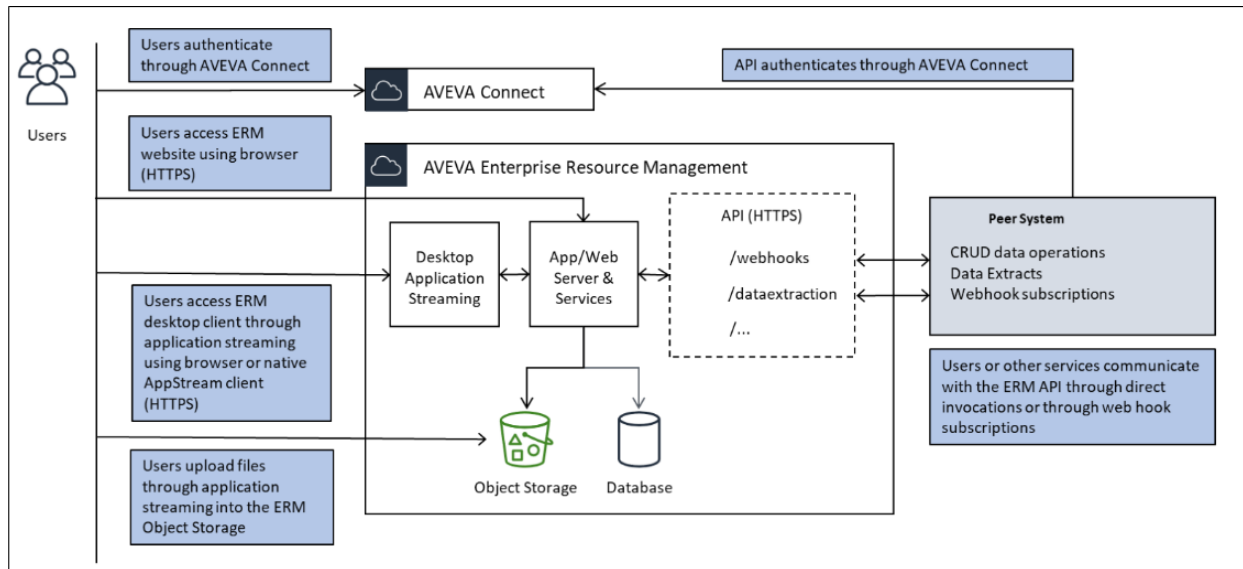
Users

Users authenticate through AVEVA Connect

AVEVA Connect

API authenticates through AVEVA Connect

Users access ERM website using browser (HTTPS)

AVEVA Enterprise Resource Management

Desktop Application Streaming

App/Web Server & Services

API (HTTPS)

/webhooks

/dataextraction

/...

Peer System

CRUD data operations
Data Extracts
Webhook subscriptions

Users access ERM desktop client through application streaming using browser or native AppStream client (HTTPS)

Users or other services communicate with the ERM API through direct invocations or through web hook subscriptions

Object Storage

Database

Users upload files through application streaming into the ERM Object Storage